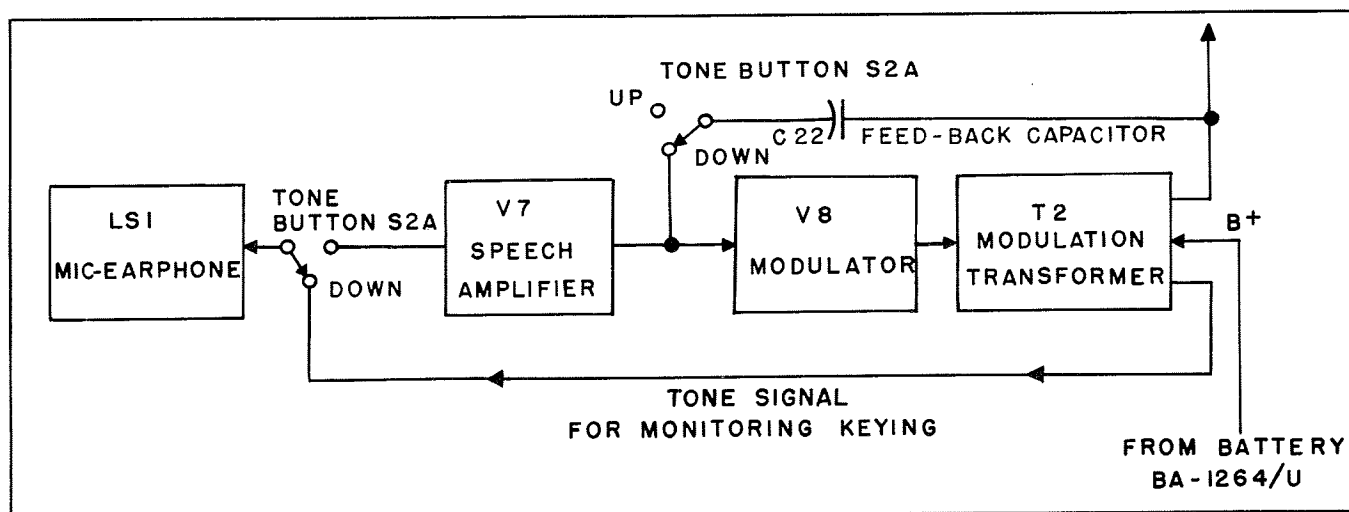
TONE BUTTON S2A

UP

C 22

FEED-BACK CAPACITOR

DOWN

LS1
MIC-EARPHONE

TONE
BUTTON S2A

DOWN

V7
SPEECH
AMPLIFIER

V8
MODULATOR

T2
MODULATION
TRANSFORMER

B+

TONE SIGNAL
FOR MONITORING KEYING

FROM BATTERY
BA-1264/U